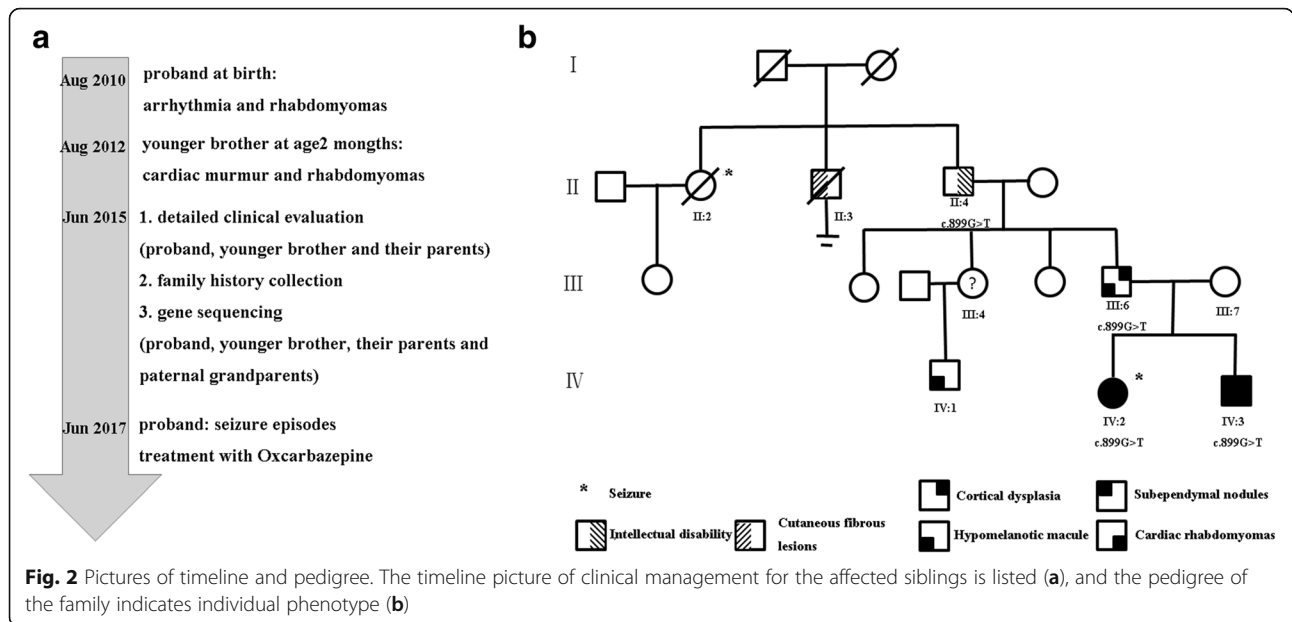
a

Aug 2010 proband at birth:
arrhythmia and rhabdomyomas

Aug 2012 younger brother at age2 mongths:
cardiac murmur and rhabdomyomas

Jun 2015 1. detailed clinical evaluation
(proband, younger brother and their parents)
2. family history collection
3. gene sequencing
(proband, younger brother, their parents and paternal grandparents)

Jun 2017 proband: seizure episodes
treatment with Oxcarbazepine

b

I

II

III

IV

*

II:2

II:3

II:4
c.899G>T

?

III:4

III:6
c.899G>T

III:7

IV:1

*

IV:2
c.899G>T

IV:3
c.899G>T

* Seizure

Intellectual disability

Cutaneous fibrous lesions

Cortical dysplasia

Hypomelanotic macule

Subependymal nodules

Cardiac rhabdomyomas

**Fig. 2** Pictures of timeline and pedigree. The timeline picture of clinical management for the affected siblings is listed (**a**), and the pedigree of the family indicates individual phenotype (**b**)